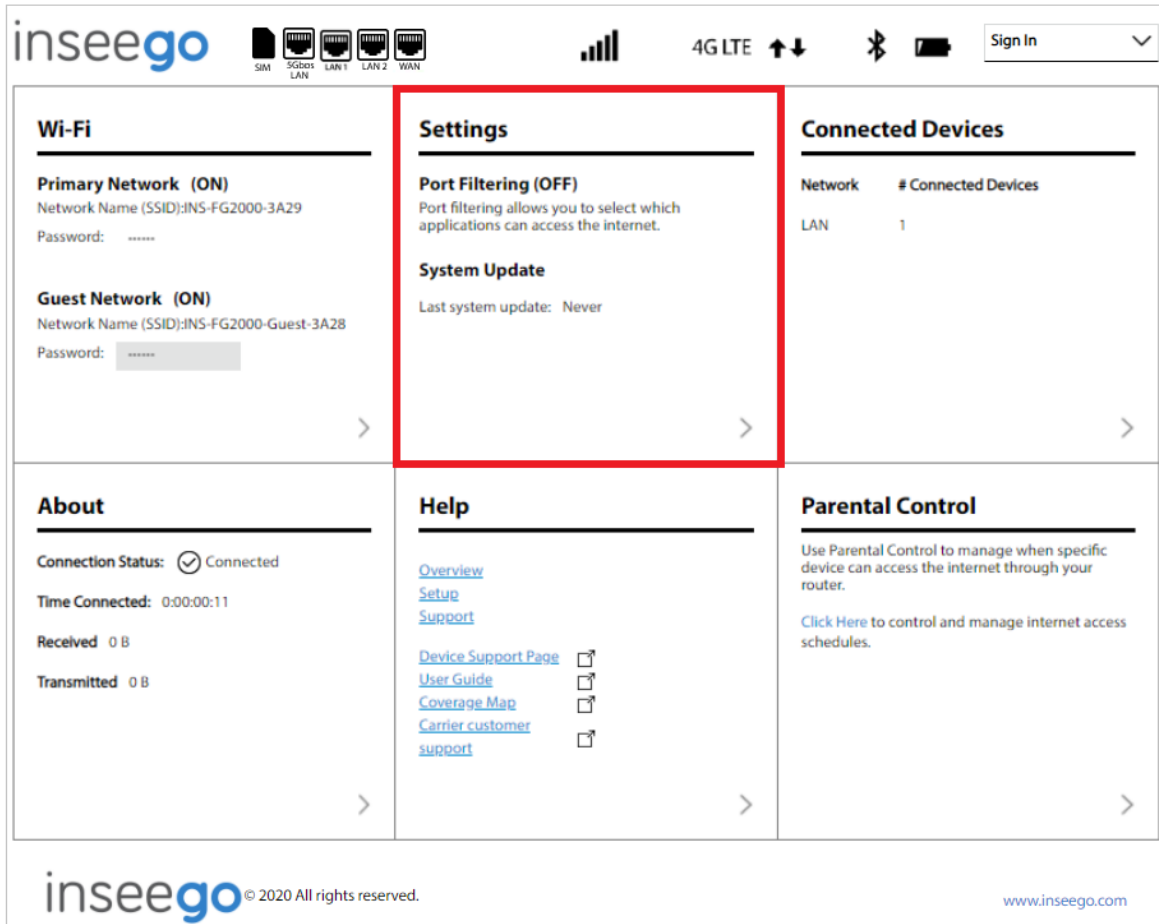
inseego SIM 5Gbps LAN LAN 1 LAN 2 WAN 4G LTE Sign In

Wi-Fi

Primary Network (ON)
Network Name (SSID):INS-FG2000-3A29
Password: ••••••

Guest Network (ON)
Network Name (SSID):INS-FG2000-Guest-3A28
Password: ••••••

Settings

Port Filtering (OFF)
Port filtering allows you to select which applications can access the internet.

System Update
Last system update: Never

Connected Devices

| Network | # Connected Devices |
|---|---|
| LAN | 1 |

About

Connection Status: Connected
Time Connected: 0:00:00:11
Received 0 B
Transmitted 0 B

Help

Overview
Setup
Support

Device Support Page
User Guide
Coverage Map
Carrier customer support

Parental Control

Use Parental Control to manage when specific device can access the internet through your router.

Click Here to control and manage internet access schedules.

inseego © 2020 All rights reserved.

www.inseego.com